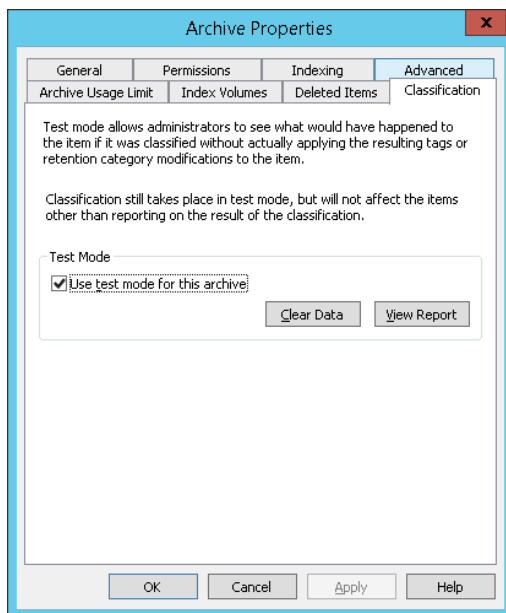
Archive Properties

x

General | Permissions | Indexing | Advanced
Archive Usage Limit | Index Volumes | Deleted Items | Classification

Test mode allows administrators to see what would have happened to the item if it was classified without actually applying the resulting tags or retention category modifications to the item.

Classification still takes place in test mode, but will not affect the items other than reporting on the result of the classification.

Test Mode

Use test mode for this archive

Clear Data

View Report

OK

Cancel

Apply

Help